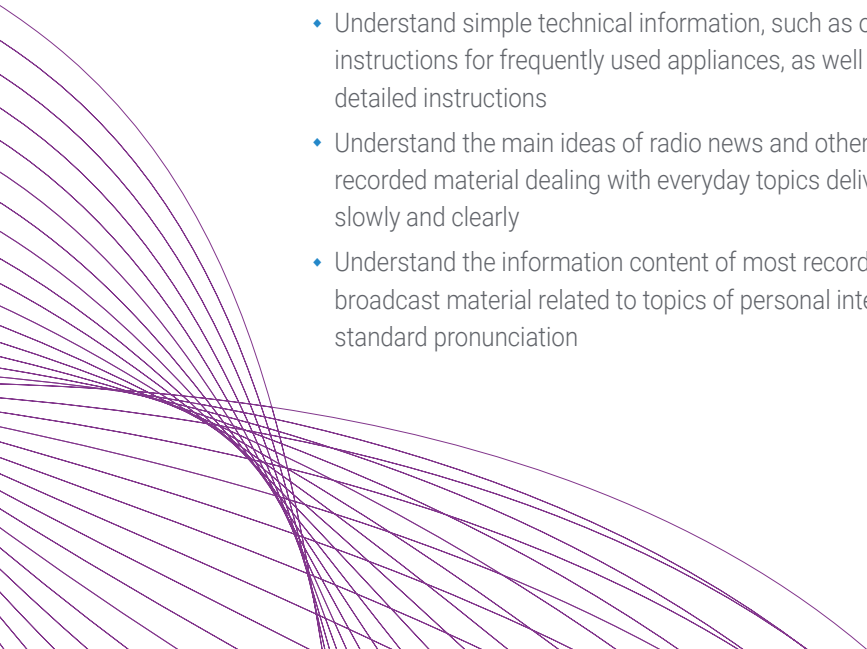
Understand simple technical information, such as o instructions for frequently used appliances, as well detailed instructions

Understand the main ideas of radio news and other recorded material dealing with everyday topics deliv slowly and clearly

Understand the information content of most record broadcast material related to topics of personal inte standard pronunciation